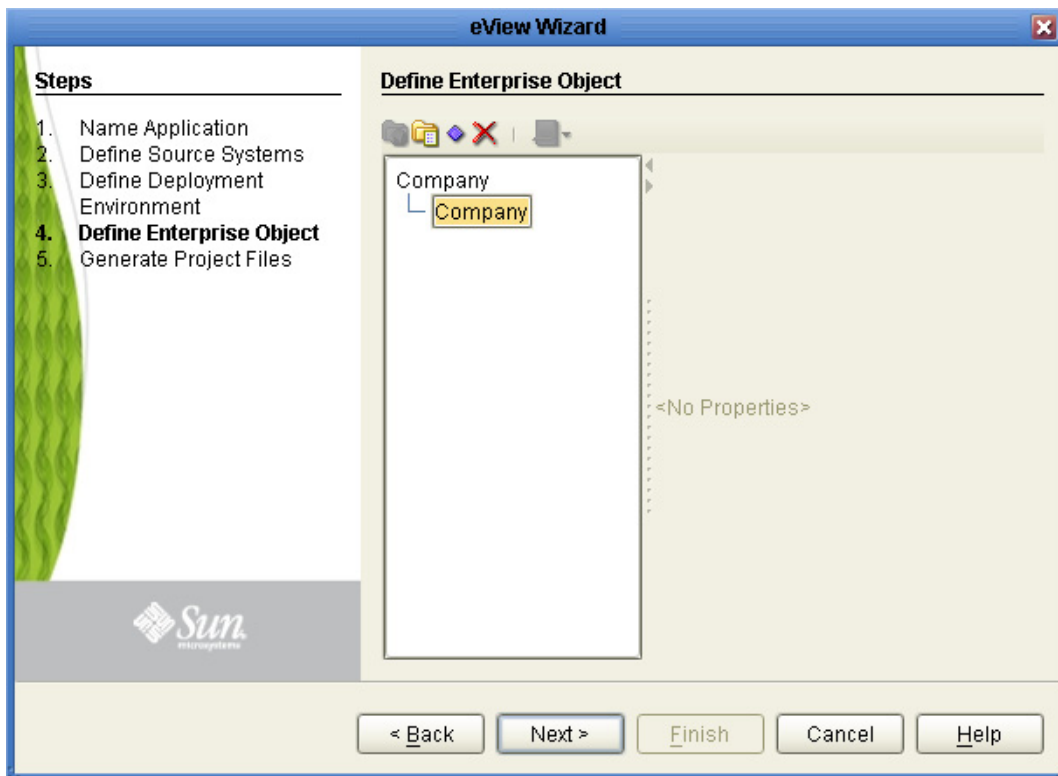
eView Wizard

Steps

1. Name Application
2. Define Source Systems
3. Define Deployment Environment
4. Define Enterprise Object
5. Generate Project Files

Sun microsystems

Define Enterprise Object

Company
Company

<No Properties>

< Back
Next >
Finish
Cancel
Help